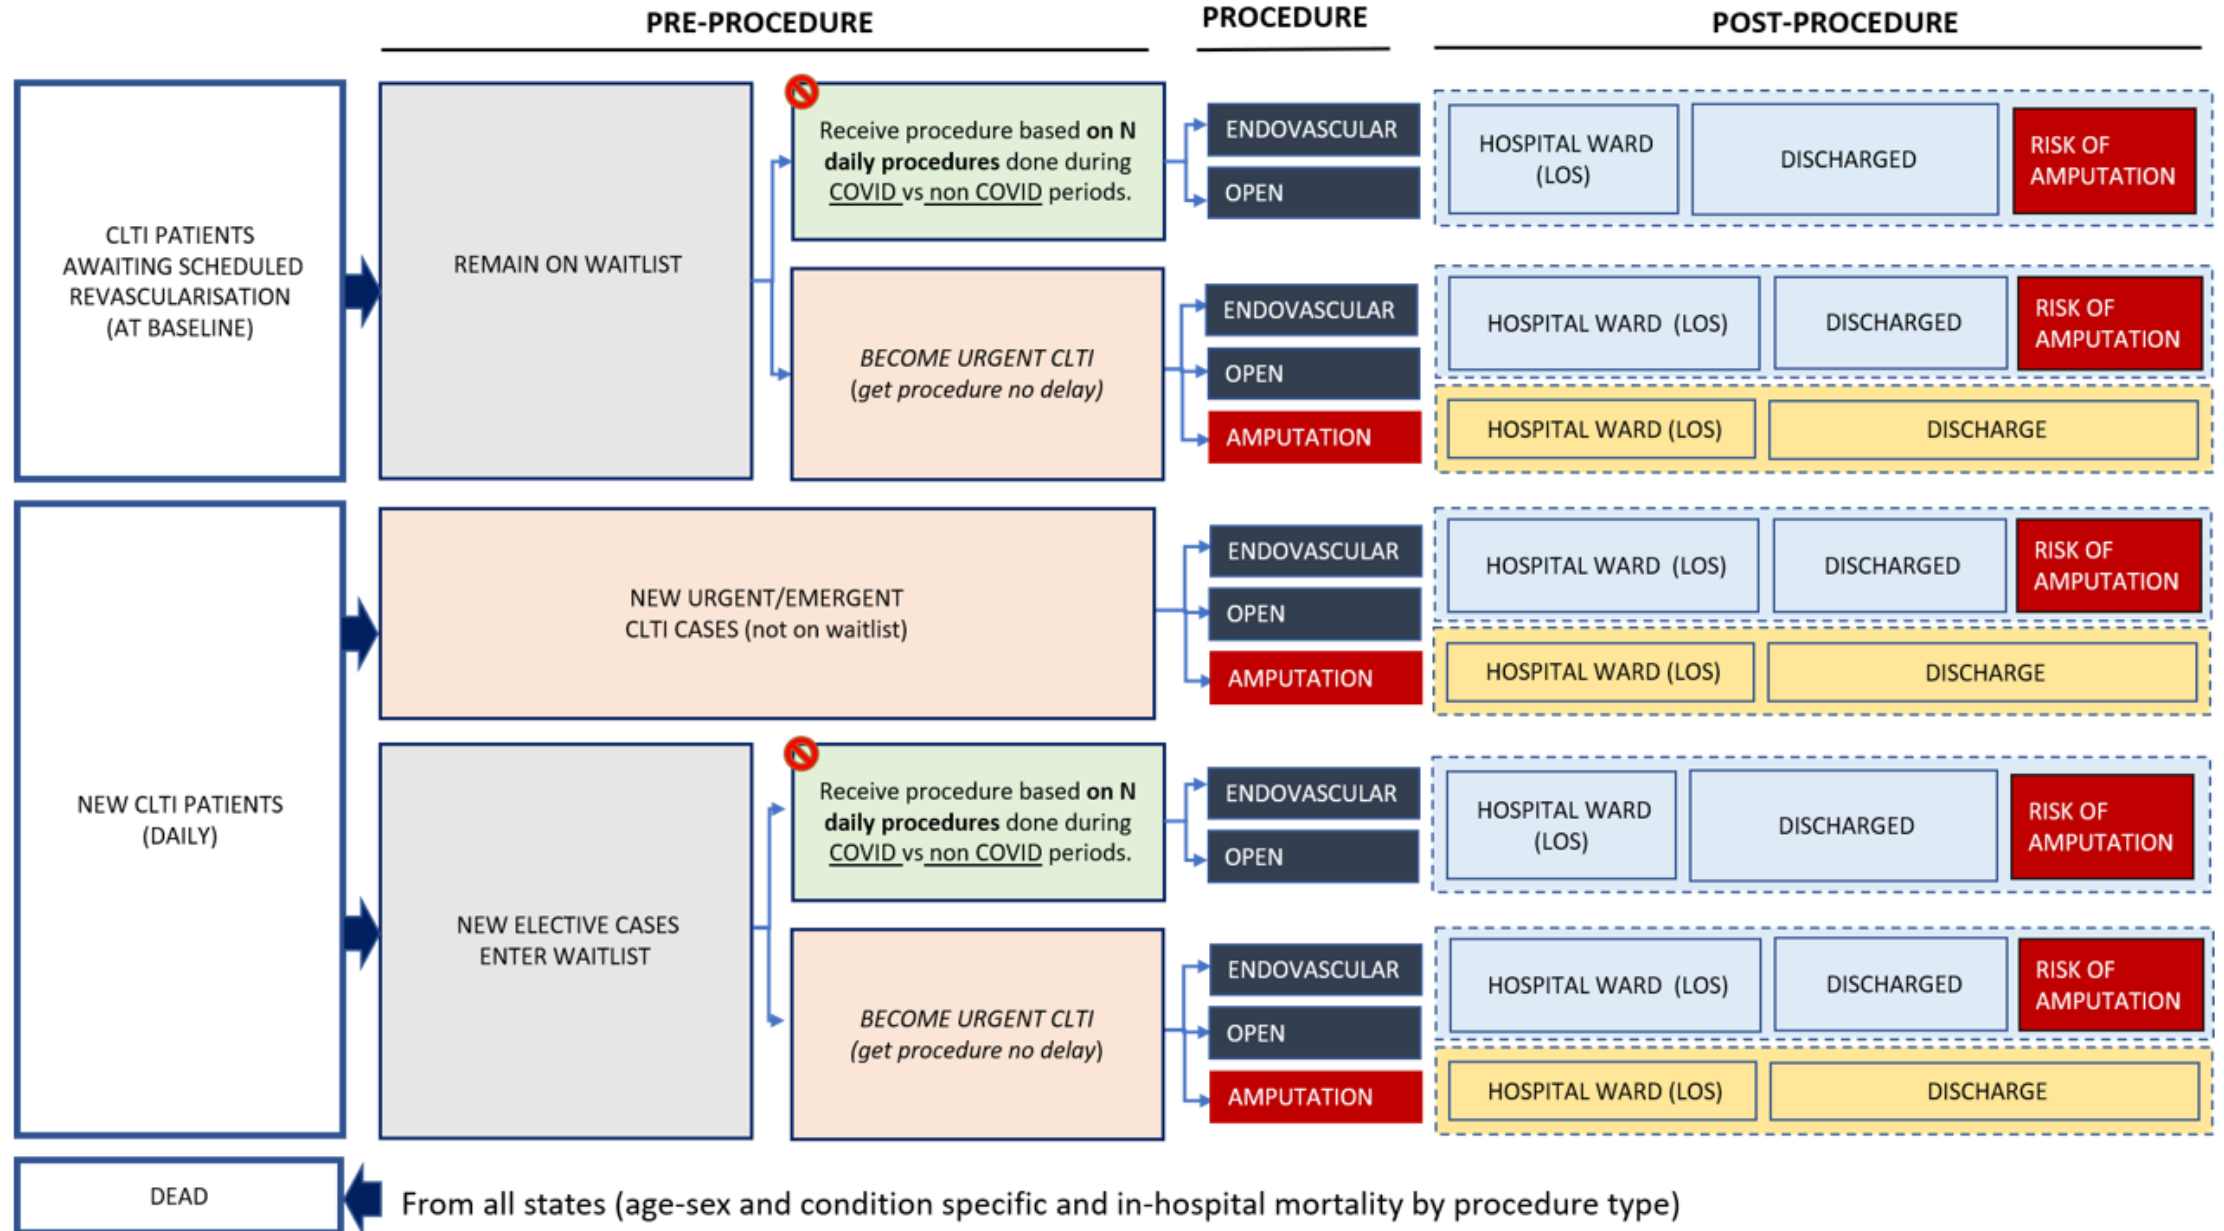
PRE-PROCEDURE

PROCEDURE

POST-PROCEDURE

CLTI PATIENTS AWAITING SCHEDULED REVASCULARISATION (AT BASELINE)

REMAIN ON WAITLIST

Receive procedure based **on N daily procedures** done during COVID vs non COVID periods.

ENDOVASCULAR

OPEN

HOSPITAL WARD (LOS)

DISCHARGED

RISK OF AMPUTATION

*BECOME URGENT CLTI (get procedure no delay)*

ENDOVASCULAR

OPEN

AMPUTATION

HOSPITAL WARD (LOS)

DISCHARGED

RISK OF AMPUTATION

HOSPITAL WARD (LOS)

DISCHARGE

NEW CLTI PATIENTS (DAILY)

NEW URGENT/EMERGENT CLTI CASES (not on waitlist)

ENDOVASCULAR

OPEN

AMPUTATION

HOSPITAL WARD (LOS)

DISCHARGED

RISK OF AMPUTATION

HOSPITAL WARD (LOS)

DISCHARGE

NEW ELECTIVE CASES ENTER WAITLIST

Receive procedure based **on N daily procedures** done during COVID vs non COVID periods.

ENDOVASCULAR

OPEN

HOSPITAL WARD (LOS)

DISCHARGED

RISK OF AMPUTATION

*BECOME URGENT CLTI (get procedure no delay)*

ENDOVASCULAR

OPEN

AMPUTATION

HOSPITAL WARD (LOS)

DISCHARGED

RISK OF AMPUTATION

HOSPITAL WARD (LOS)

DISCHARGE

DEAD

From all states (age-sex and condition specific and in-hospital mortality by procedure type)